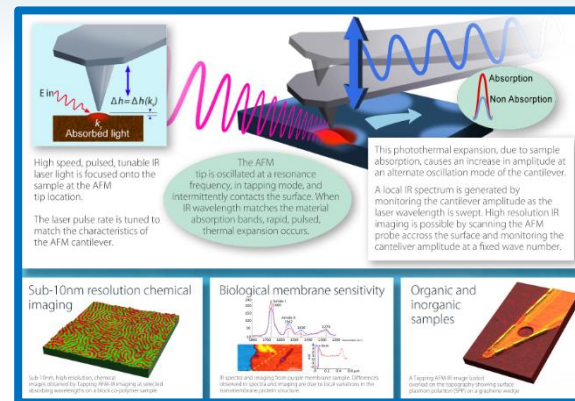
E in

$\Delta h = \Delta h(k_r)$

$k_r$

Absorbed light

High speed, pulsed, tunable IR laser light is focused onto the sample at the AFM tip location.

The laser pulse rate is tuned to match the characteristics of the AFM cantilever.

The AFM tip is oscillated at a resonance frequency, in tapping mode, and intermittently contacts the surface. When IR wavelength matches the material absorption bands, rapid, pulsed, thermal expansion occurs.

Absorption

Non Absorption

This photothermal expansion, due to sample absorption, causes an increase in amplitude at an alternate oscillation mode of the cantilever.

A local IR spectrum is generated by monitoring the cantilever amplitude as the laser wavelength is swept. High resolution IR imaging is possible by scanning the AFM probe accross the surface and monitoring the canteliver amplitude at a fixed wave number.

Sub-10nm resolution chemical imaging

Sub-10nm, high resolution, chemical images obtained by Tapping AFM-IR imaging at selected absorbing wavelengths on a block co-polymer sample

Biological membrane sensitivity

IR spectra and imaging from purple membrane sample. Differences observed in spectra and imaging are due to local variations in the transmembrane protein structure.

Organic and inorganic samples

A Tapping AFM-IR image (color) overlaid on the topography showing surface plasmon polariton (SPP) on a graphene wedge